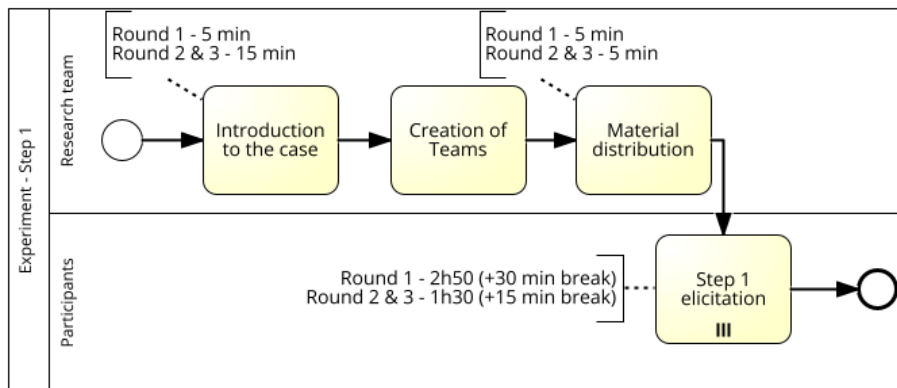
Experiment - Step 1

Research team

Round 1 - 5 min
Round 2 & 3 - 15 min

Round 1 - 5 min
Round 2 & 3 - 5 min

Introduction to the case

Creation of Teams

Material distribution

Participants

Round 1 - 2h50 (+30 min break)
Round 2 & 3 - 1h30 (+15 min break)

Step 1 elicitation

III